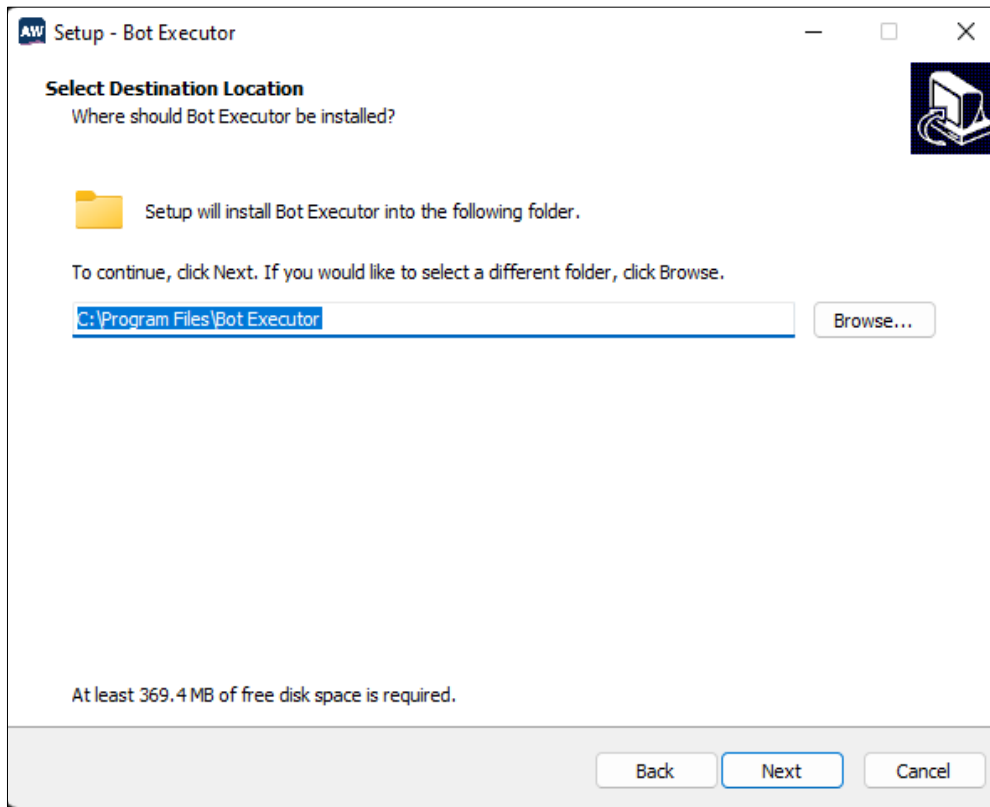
AW Setup - Bot Executor

Select Destination Location
Where should Bot Executor be installed?

Setup will install Bot Executor into the following folder.

To continue, click Next. If you would like to select a different folder, click Browse.

C:\Program Files\Bot Executor

Browse...

At least 369.4 MB of free disk space is required.

Back

Next

Cancel